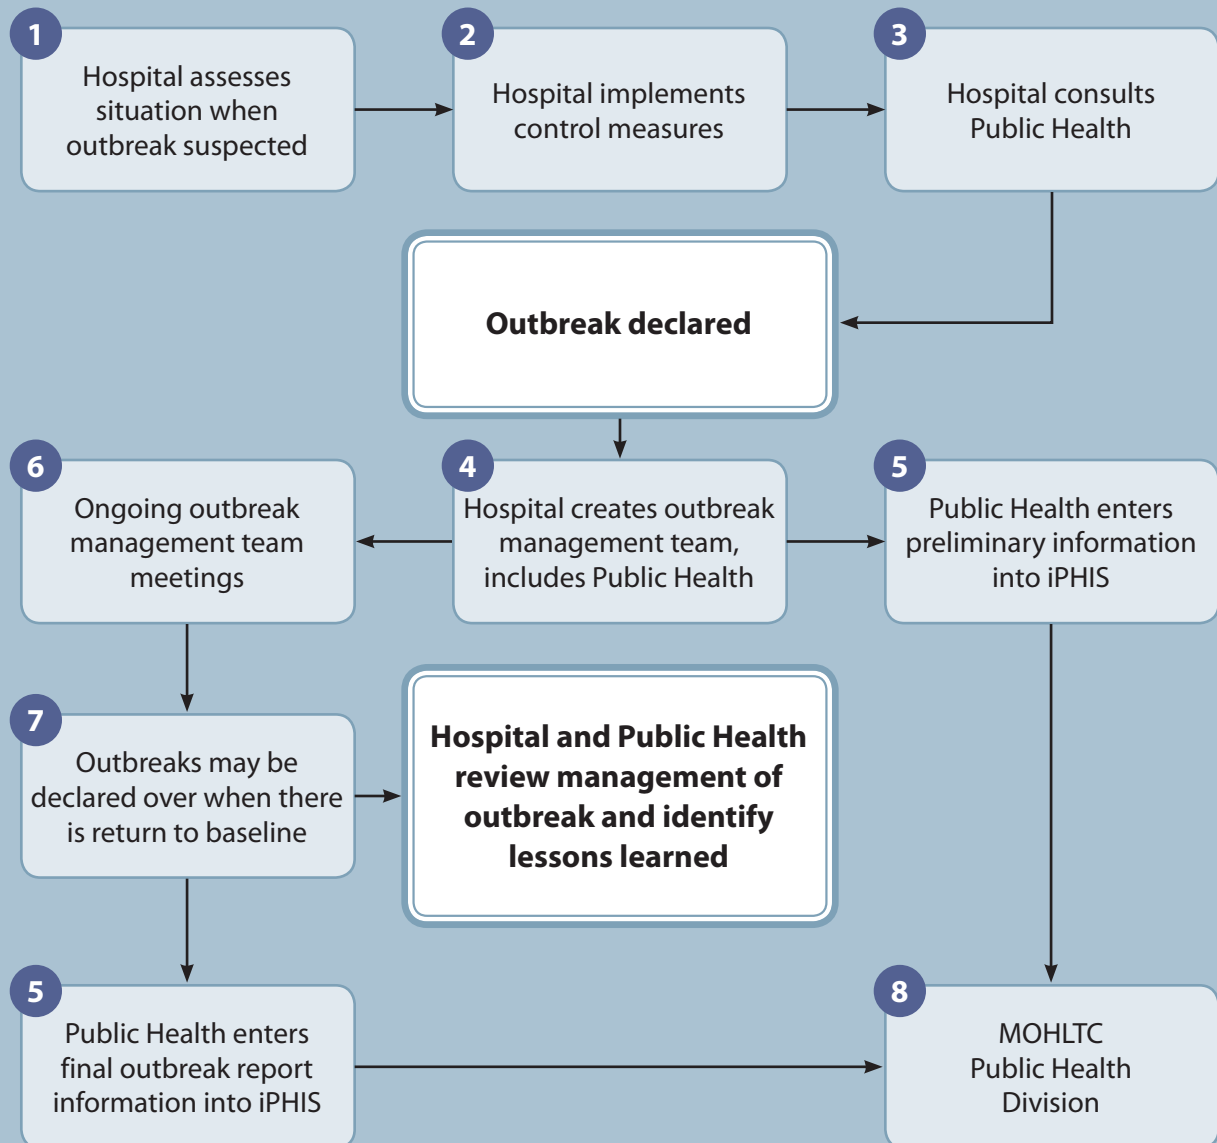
1
Hospital assesses situation when outbreak suspected

2
Hospital implements control measures

3
Hospital consults Public Health

Outbreak declared

6
Ongoing outbreak management team meetings

4
Hospital creates outbreak management team, includes Public Health

5
Public Health enters preliminary information into iPHIS

7
Outbreaks may be declared over when there is return to baseline

Hospital and Public Health review management of outbreak and identify lessons learned

5
Public Health enters final outbreak report information into iPHIS

8
MOHLTC Public Health Division